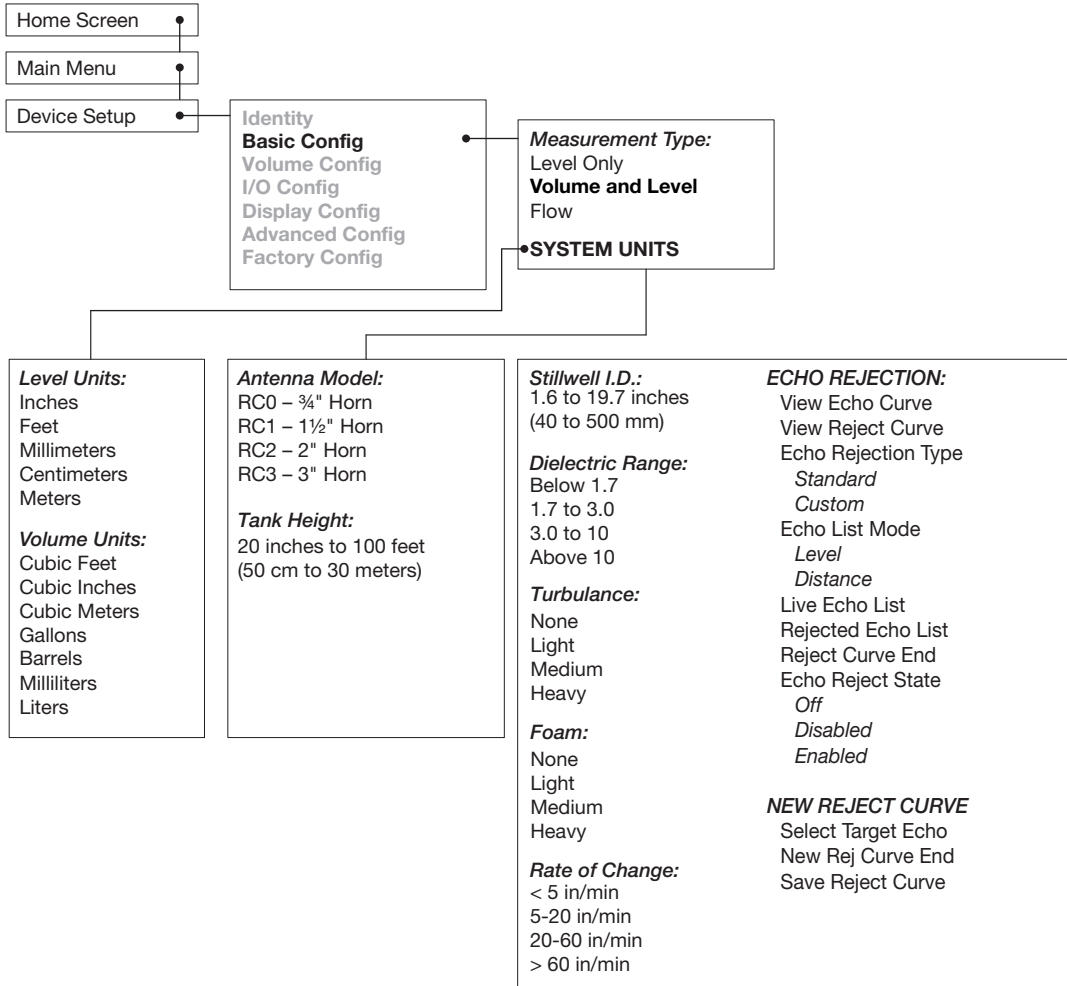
Home Screen

Main Menu

Device Setup

Identity
Basic Config
Volume Config
I/O Config
Display Config
Advanced Config
Factory Config

*Measurement Type:*
Level Only
Volume and Level
Flow

SYSTEM UNITS

*Level Units:*
Inches
Feet
Millimeters
Centimeters
Meters

*Volume Units:*
Cubic Feet
Cubic Inches
Cubic Meters
Gallons
Barrels
Milliliters
Liters

*Antenna Model:*
RC0 – ¾" Horn
RC1 – 1½" Horn
RC2 – 2" Horn
RC3 – 3" Horn

*Tank Height:*
20 inches to 100 feet
(50 cm to 30 meters)

*Stillwell I.D.:*
1.6 to 19.7 inches
(40 to 500 mm)

*Dielectric Range:*
Below 1.7
1.7 to 3.0
3.0 to 10
Above 10

*Turbulance:*
None
Light
Medium
Heavy

*Foam:*
None
Light
Medium
Heavy

*Rate of Change:*
< 5 in/min
5-20 in/min
20-60 in/min
> 60 in/min

*ECHO REJECTION:*
View Echo Curve
View Reject Curve
Echo Rejection Type
*Standard*
*Custom*
Echo List Mode
*Level*
*Distance*
Live Echo List
Rejected Echo List
Reject Curve End
Echo Reject State
*Off*
*Disabled*
*Enabled*

*NEW REJECT CURVE*
Select Target Echo
New Rej Curve End
Save Reject Curve